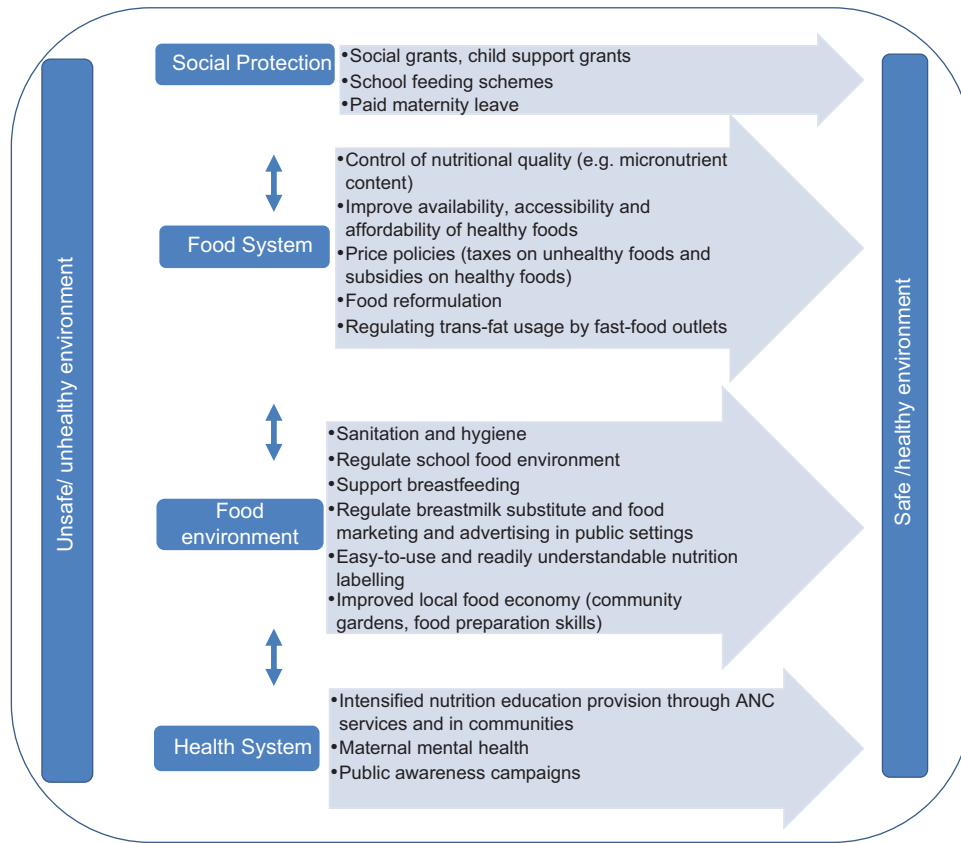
Unsafe/ unhealthy environment

Social Protection

•Social grants, child support grants
•School feeding schemes
•Paid maternity leave

Food System

•Control of nutritional quality (e.g. micronutrient content)
•Improve availability, accessibility and affordability of healthy foods
•Price policies (taxes on unhealthy foods and subsidies on healthy foods)
•Food reformulation
•Regulating trans-fat usage by fast-food outlets

Food environment

•Sanitation and hygiene
•Regulate school food environment
•Support breastfeeding
•Regulate breastmilk substitute and food marketing and advertising in public settings
•Easy-to-use and readily understandable nutrition labelling
•Improved local food economy (community gardens, food preparation skills)

Health System

•Intensified nutrition education provision through ANC services and in communities
•Maternal mental health
•Public awareness campaigns

Safe /healthy environment